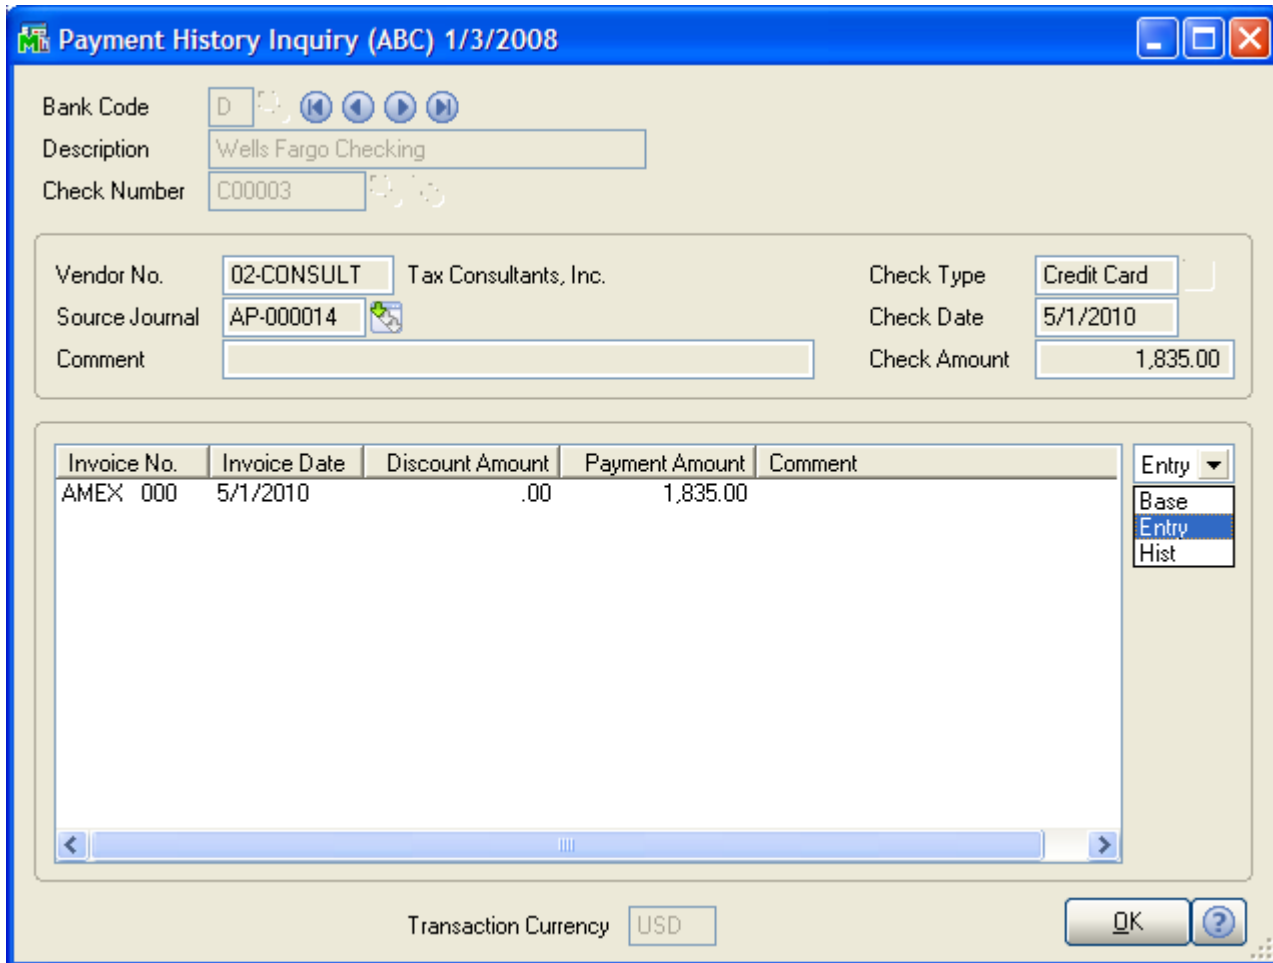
Payment History Inquiry (ABC) 1/3/2008

Bank Code D

Description Wells Fargo Checking

Check Number C00003

Vendor No. 02-CONSULT Tax Consultants, Inc.

Source Journal AP-000014

Comment

Check Type Credit Card

Check Date 5/1/2010

Check Amount 1,835.00

| Invoice No. | Invoice Date | Discount Amount | Payment Amount | Comment |
|---|---|---|---|---|
| AMEX 000 | 5/1/2010 | .00 | 1,835.00 | |

Entry

Base

Entry

Hist

Transaction Currency USD

OK